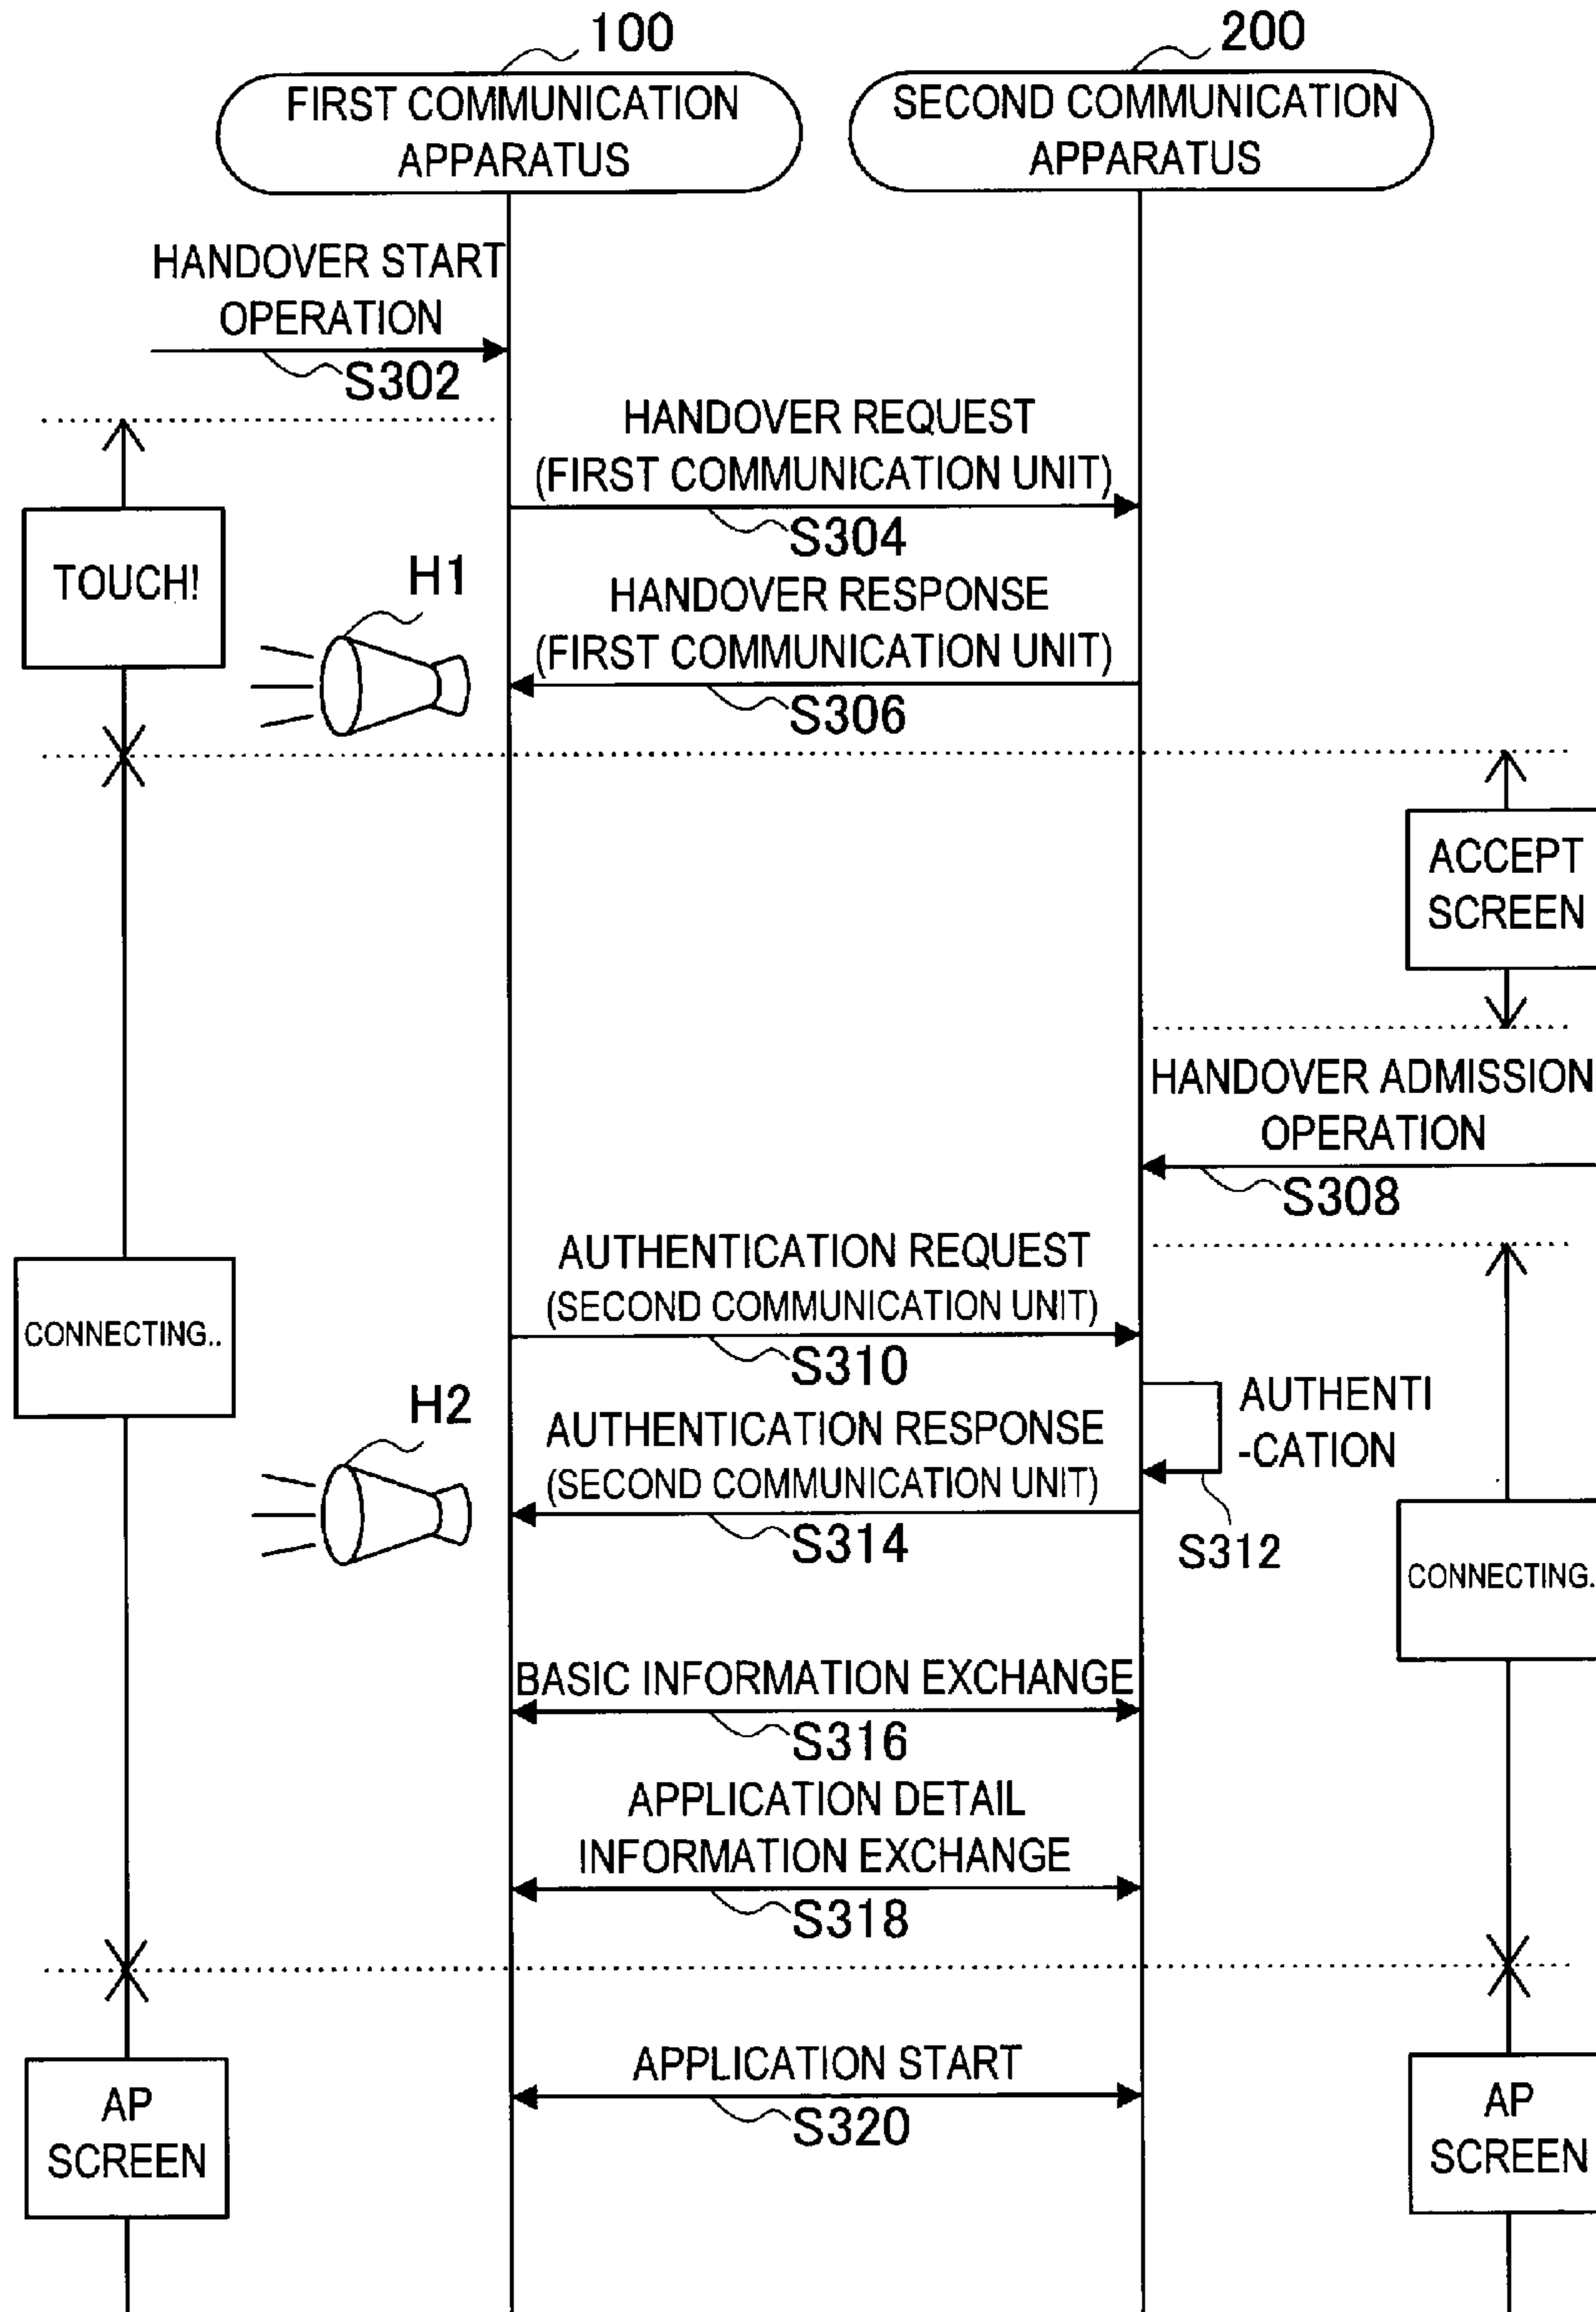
100
FIRST COMMUNICATION APPARATUS
200
SECOND COMMUNICATION APPARATUS
HANDOVER START OPERATION
S302
HANDOVER REQUEST (FIRST COMMUNICATION UNIT)
S304
TOUCH!
H1
HANDOVER RESPONSE (FIRST COMMUNICATION UNIT)
S306
ACCEPT SCREEN
HANDOVER ADMISSION OPERATION
S308
AUTHENTICATION REQUEST (SECOND COMMUNICATION UNIT)
CONNECTING..
S310
H2
AUTHENTI -CATION
AUTHENTICATION RESPONSE (SECOND COMMUNICATION UNIT)
S314
S312
CONNECTING..
BASIC INFORMATION EXCHANGE
S316
APPLICATION DETAIL INFORMATION EXCHANGE
S318
APPLICATION START
AP SCREEN
S320
AP SCREEN